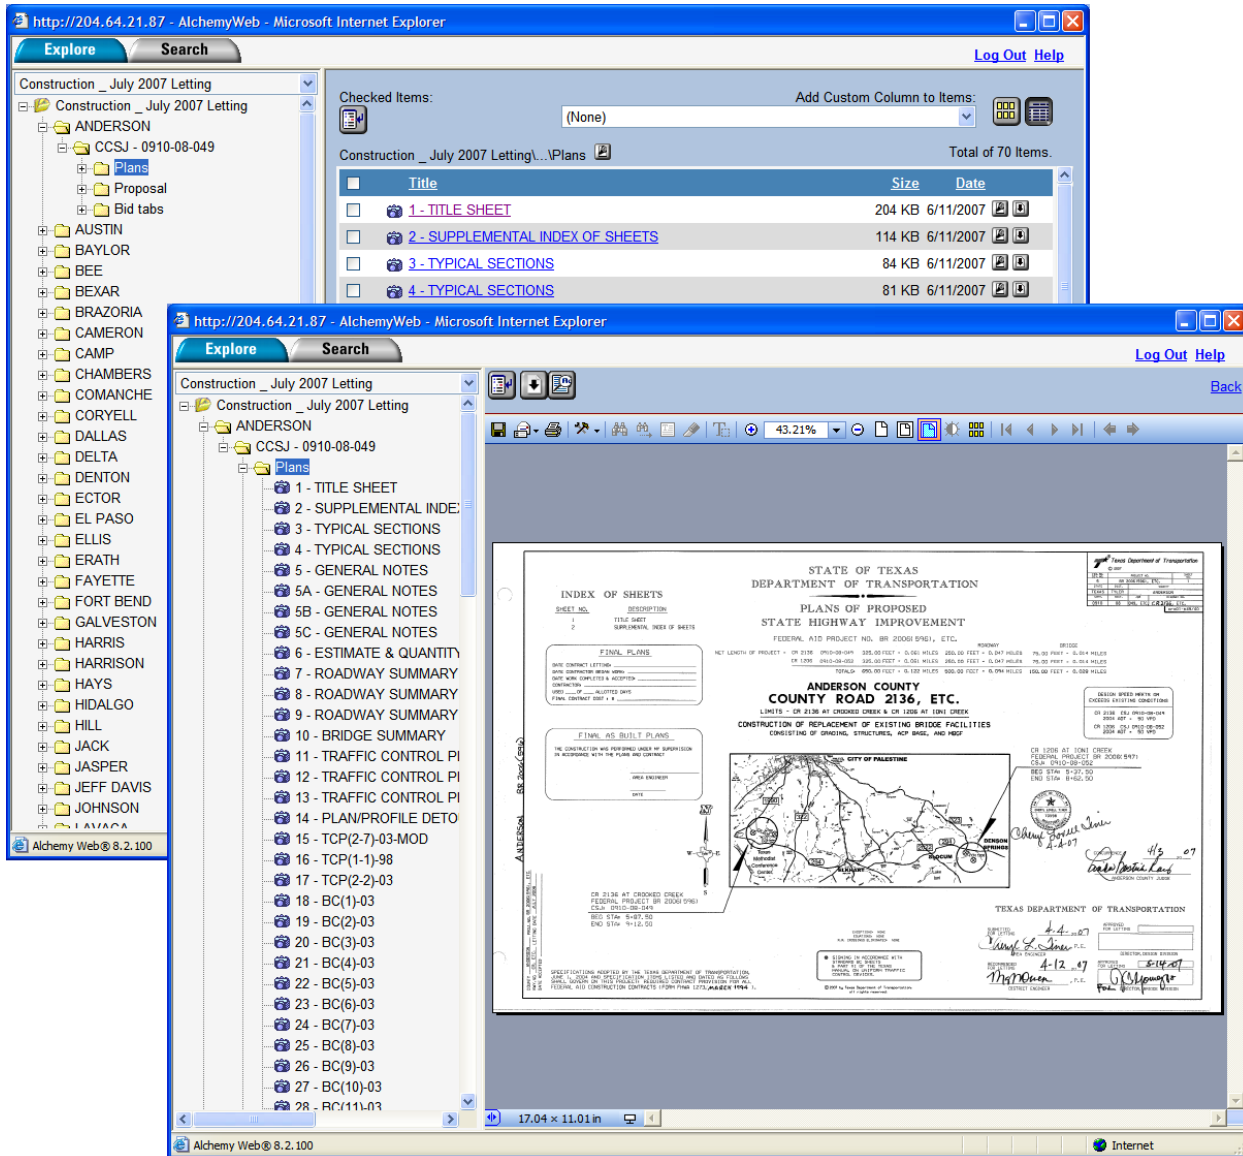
http://204.64.21.87 - AlchemyWeb - Microsoft Internet Explorer

Explore Search

Log Out Help

Construction _ July 2007 Letting

Construction _ July 2007 Letting
ANDERSON
CCSJ - 0910-08-049
Plans
Proposal
Bid tabs
AUSTIN
BAYLOR
BEE
BEXAR
BRAZORIA
CAMERON
CAMP
CHAMBERS
COMANCHE
CORYELL
DALLAS
DELTA
DENTON
ECTOR
EL PASO
ELLIS
ERATH
FAYETTE
FORT BEND
GALVESTON
HARRIS
HARRISON
HAYS
HIDALGO
HILL
JACK
JASPER
JEFF DAVIS
JOHNSON
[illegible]

Alchemy Web® 8.2.100

Checked Items:

Add Custom Column to Items:

(None)

Construction _ July 2007 Letting\...\Plans

Total of 70 Items.

| | Title | Size | Date |
|---|---|---|---|
| | 1 - TITLE SHEET | 204 KB | 6/11/2007 |
| | 2 - SUPPLEMENTAL INDEX OF SHEETS | 114 KB | 6/11/2007 |
| | 3 - TYPICAL SECTIONS | 84 KB | 6/11/2007 |
| | 4 - TYPICAL SECTIONS | 81 KB | 6/11/2007 |

http://204.64.21.87 - AlchemyWeb - Microsoft Internet Explorer

Explore Search

Log Out Help

Back

Construction _ July 2007 Letting

Construction _ July 2007 Letting
ANDERSON
CCSJ - 0910-08-049
Plans
1 - TITLE SHEET
2 - SUPPLEMENTAL INDEX
3 - TYPICAL SECTIONS
4 - TYPICAL SECTIONS
5 - GENERAL NOTES
5A - GENERAL NOTES
5B - GENERAL NOTES
5C - GENERAL NOTES
6 - ESTIMATE & QUANTITY
7 - ROADWAY SUMMARY
8 - ROADWAY SUMMARY
9 - ROADWAY SUMMARY
10 - BRIDGE SUMMARY
11 - TRAFFIC CONTROL PI
12 - TRAFFIC CONTROL PI
13 - TRAFFIC CONTROL PI
14 - PLAN/PROFILE DETO
15 - TCP(2-7)-03-MOD
16 - TCP(1-1)-98
17 - TCP(2-2)-03
18 - BC(1)-03
19 - BC(2)-03
20 - BC(3)-03
21 - BC(4)-03
22 - BC(5)-03
23 - BC(6)-03
24 - BC(7)-03
25 - BC(8)-03
26 - BC(9)-03
27 - BC(10)-03
28 - BC(11)-03

43.21%

STATE OF TEXAS
DEPARTMENT OF TRANSPORTATION

INDEX OF SHEETS

PLANS OF PROPOSED
STATE HIGHWAY IMPROVEMENT

FEDERAL AID PROJECT NO. BR 2006(596), ETC.

ANDERSON COUNTY
COUNTY ROAD 2136, ETC.

CONSTRUCTION OF REPLACEMENT OF EXISTING BRIDGE FACILITIES
CONSISTING OF GRADING, STRUCTURES, ACP BASE, AND HBCF

FINAL PLANS

FINAL AS BUILT PLANS

CITY OF PALESTINE

ANDERSON

CR 2136 AT CROOKED CREEK
FEDERAL PROJECT BR 2006(596)
CSJ 0910-08-049

CR 1206 AT IONI CREEK
FEDERAL PROJECT BR 2006(597)
CSJ 0910-08-052

TEXAS DEPARTMENT OF TRANSPORTATION

17.04 x 11.01 in

Alchemy Web® 8.2.100

Internet